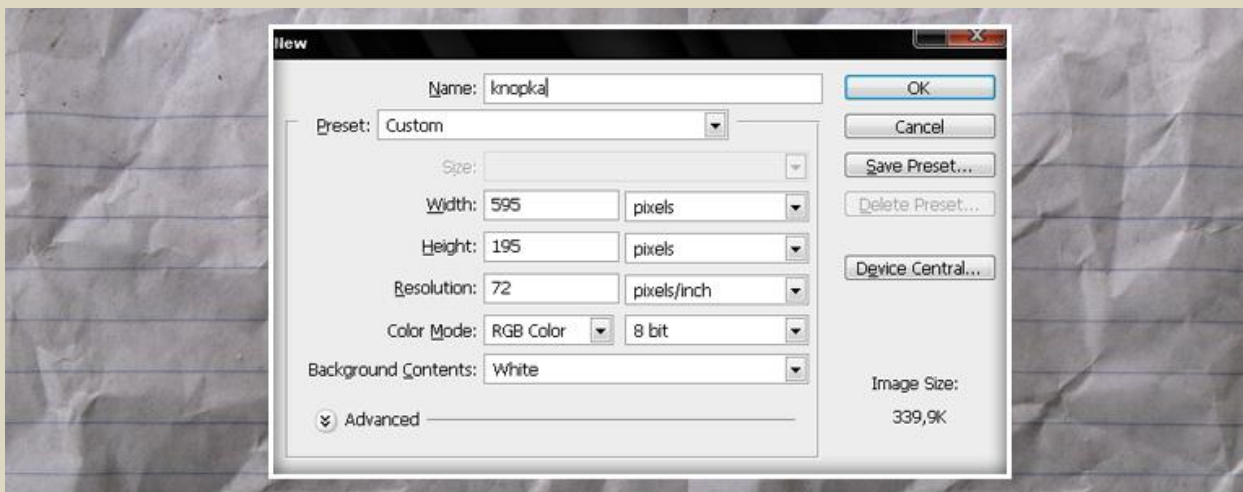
New

Name: knopka

Preset: Custom

Size:

Width: 595 pixels

Height: 195 pixels

Resolution: 72 pixels/inch

Color Mode: RGB Color 8 bit

Background Contents: White

Advanced

OK

Cancel

Save Preset...

Delete Preset...

Device Central...

Image Size:

339,9K